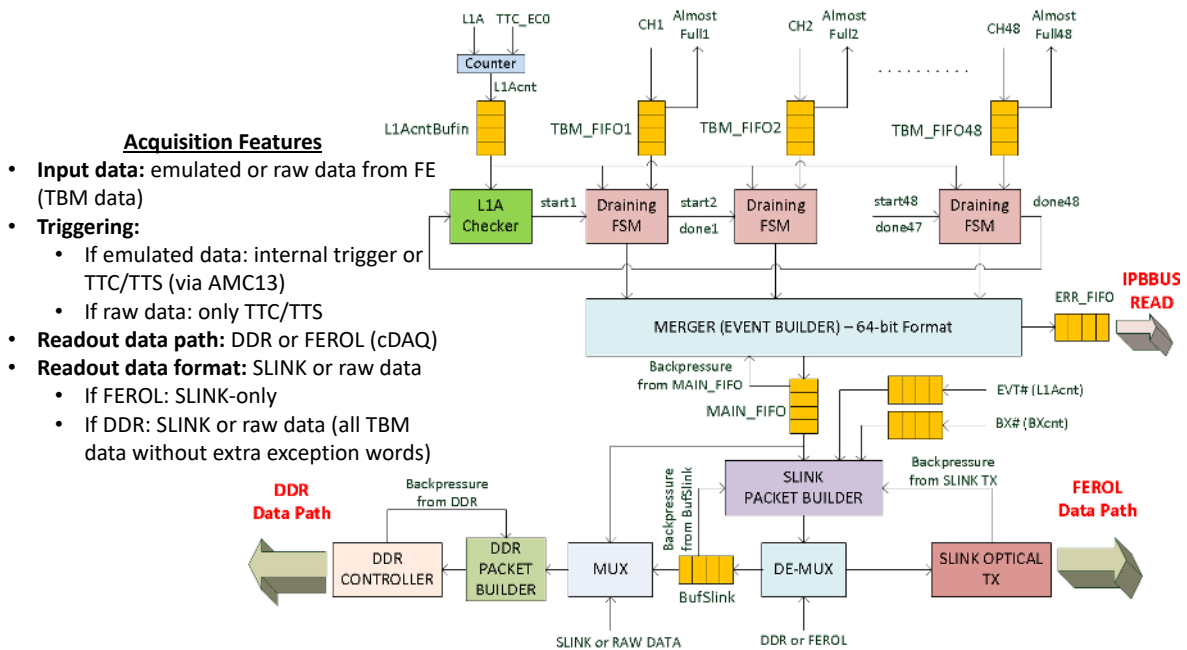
Acquisition Features

- **Input data:** emulated or raw data from FE (TBM data)
- **Triggering:**
  - If emulated data: internal trigger or TTC/TTS (via AMC13)
  - If raw data: only TTC/TTS
- **Readout data path:** DDR or FEROL (cDAQ)
- **Readout data format:** SLINK or raw data
  - If FEROL: SLINK-only
  - If DDR: SLINK or raw data (all TBM data without extra exception words)

L1A
TTC_EC0
Counter
L1Acnt
L1AcntBufin
CH1
Almost Full1
CH2
Almost Full2
CH48
Almost Full48
TBM_FIFO1
TBM_FIFO2
TBM_FIFO48
L1A Checker
start1
Draining FSM
start2
done1
Draining FSM
start48
done47
Draining FSM
done48
IPBBUS READ
ERR_FIFO
MERGER (EVENT BUILDER) – 64-bit Format
Backpressure from MAIN_FIFO
MAIN_FIFO
EVT# (L1Acnt)
BX# (BXcnt)
Backpressure from SLINK TX
SLINK PACKET BUILDER
DDR Data Path
Backpressure from DDR
FEROL Data Path
Backpressure from BufSlink
DDR CONTROLLER
DDR PACKET BUILDER
MUX
BufSlink
DE-MUX
SLINK OPTICAL TX
SLINK or RAW DATA
DDR or FEROL